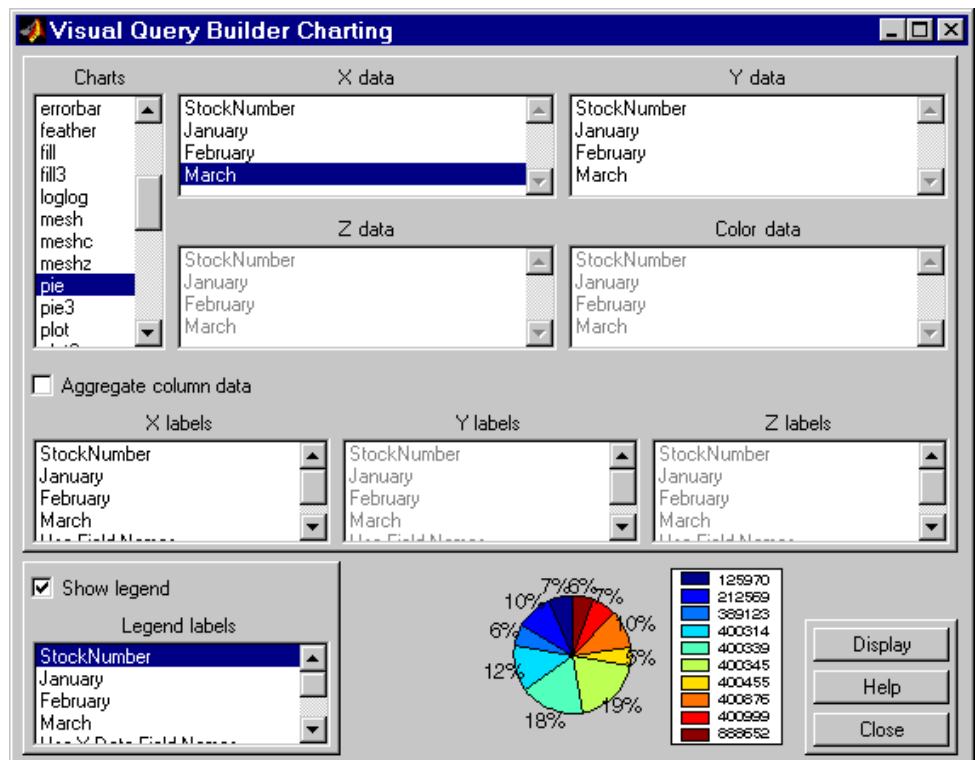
Visual Query Builder Charting

Charts
errorbar
feather
fill
fill3
loglog
mesh
meshc
meshz
pie
pie3
plot
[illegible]

X data
StockNumber
January
February
March

Y data
StockNumber
January
February
March

Z data
StockNumber
January
February
March

Color data
StockNumber
January
February
March

Aggregate column data

X labels
StockNumber
January
February
March
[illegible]

Y labels
StockNumber
January
February
March
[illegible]

Z labels
StockNumber
January
February
March
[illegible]

Show legend

Legend labels
StockNumber
January
February
March
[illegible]

7% 6% 7% 10% 10% 5% 6% 12% 19% 18%

125970
212569
389123
400314
400339
400345
400455
400876
400999
888652

Display
Help
Close